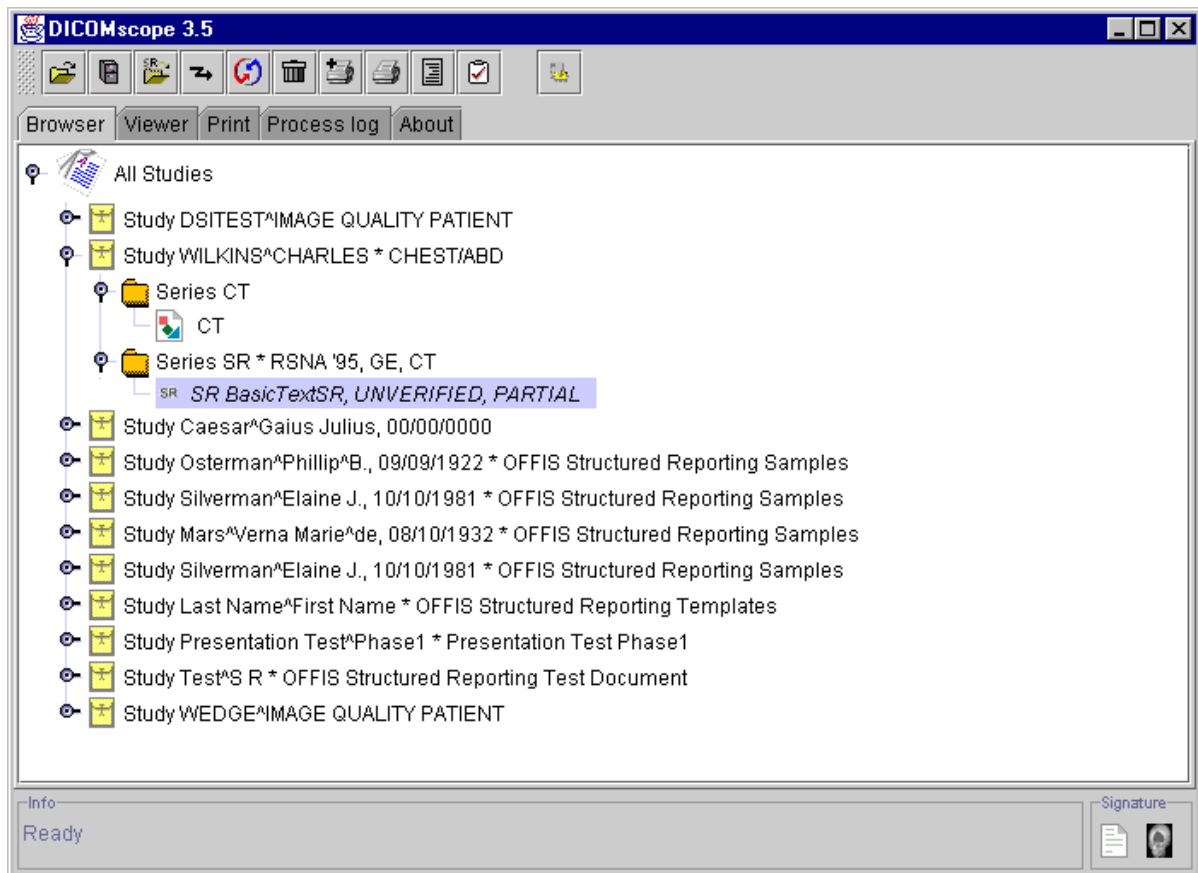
DICOMscope 3.5

Browser | Viewer | Print | Process log | About

All Studies
Study DSITEST^IMAGE QUALITY PATIENT
Study WILKINS^CHARLES * CHEST/ABD
Series CT
CT
Series SR * RSNA '95, GE, CT
SR SR BasicTextSR, UNVERIFIED, PARTIAL
Study Caesar^Gaius Julius, 00/00/0000
Study Osterman^Phillip^B., 09/09/1922 * OFFIS Structured Reporting Samples
Study Silverman^Elaine J., 10/10/1981 * OFFIS Structured Reporting Samples
Study Mars^Verna Marie^de, 08/10/1932 * OFFIS Structured Reporting Samples
Study Silverman^Elaine J., 10/10/1981 * OFFIS Structured Reporting Samples
Study Last Name^First Name * OFFIS Structured Reporting Templates
Study Presentation Test^Phase1 * Presentation Test Phase1
Study Test^S R * OFFIS Structured Reporting Test Document
Study WEDGE^IMAGE QUALITY PATIENT

Info
Ready

Signature